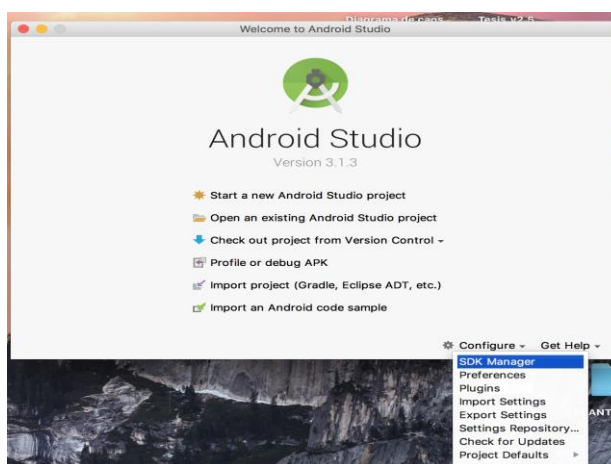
Diagrama de caso Tesis v2.5

Welcome to Android Studio

Android Studio

Version 3.1.3

Start a new Android Studio project

Open an existing Android Studio project

Check out project from Version Control

Profile or debug APK

Import project (Gradle, Eclipse ADT, etc.)

Import an Android code sample

Configure Get Help

SDK Manager
Preferences
Plugins
Import Settings
Export Settings
Settings Repository...
Check for Updates
Project Defaults

ANT